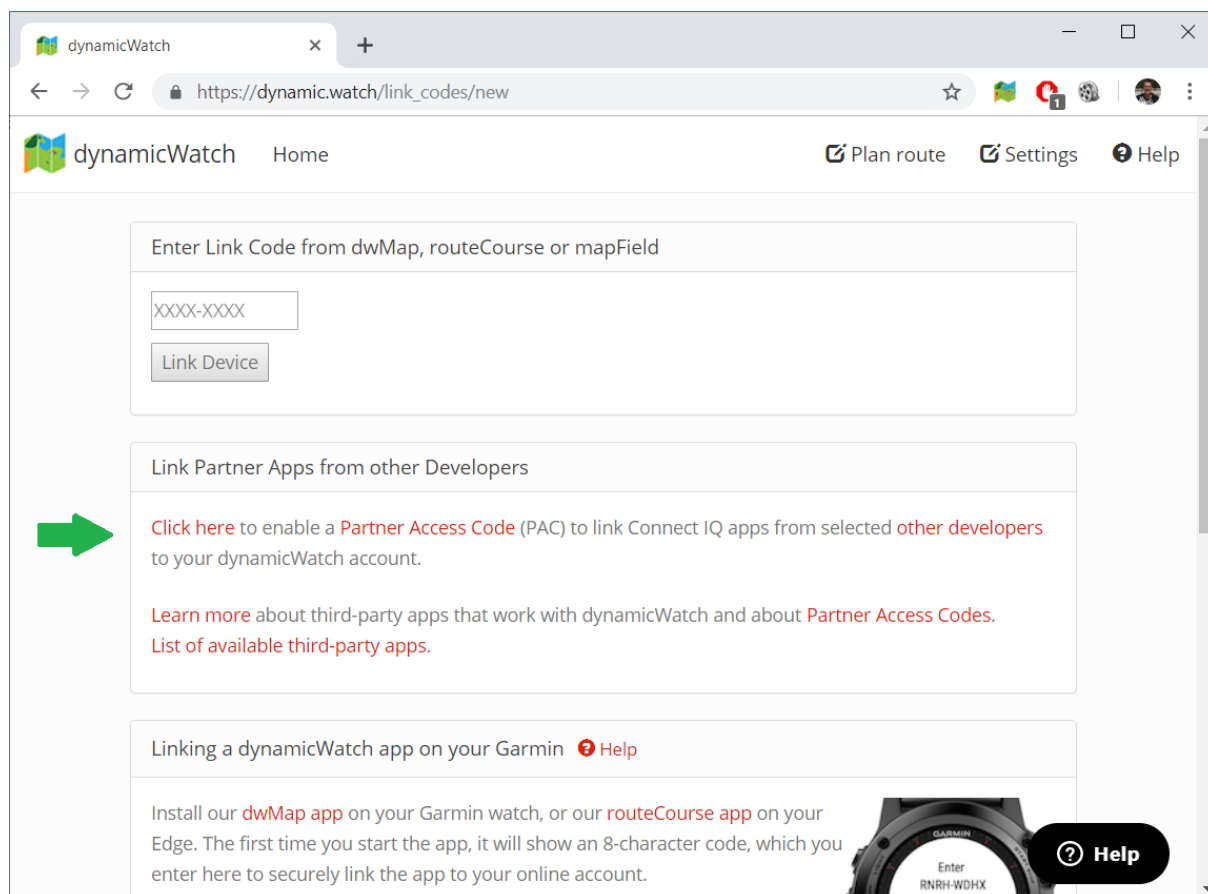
dynamicWatch ×
+
https://dynamic.watch/link_codes/new

dynamicWatch Home Plan route Settings Help

Enter Link Code from dwMap, routeCourse or mapField

XXXX-XXXX

Link Device

Link Partner Apps from other Developers

Click here to enable a Partner Access Code (PAC) to link Connect IQ apps from selected other developers to your dynamicWatch account.

Learn more about third-party apps that work with dynamicWatch and about Partner Access Codes.
List of available third-party apps.

Linking a dynamicWatch app on your Garmin Help

Install our dwMap app on your Garmin watch, or our routeCourse app on your Edge. The first time you start the app, it will show an 8-character code, which you enter here to securely link the app to your online account.

GARMIN
Enter
RNRH-WDHX

Help